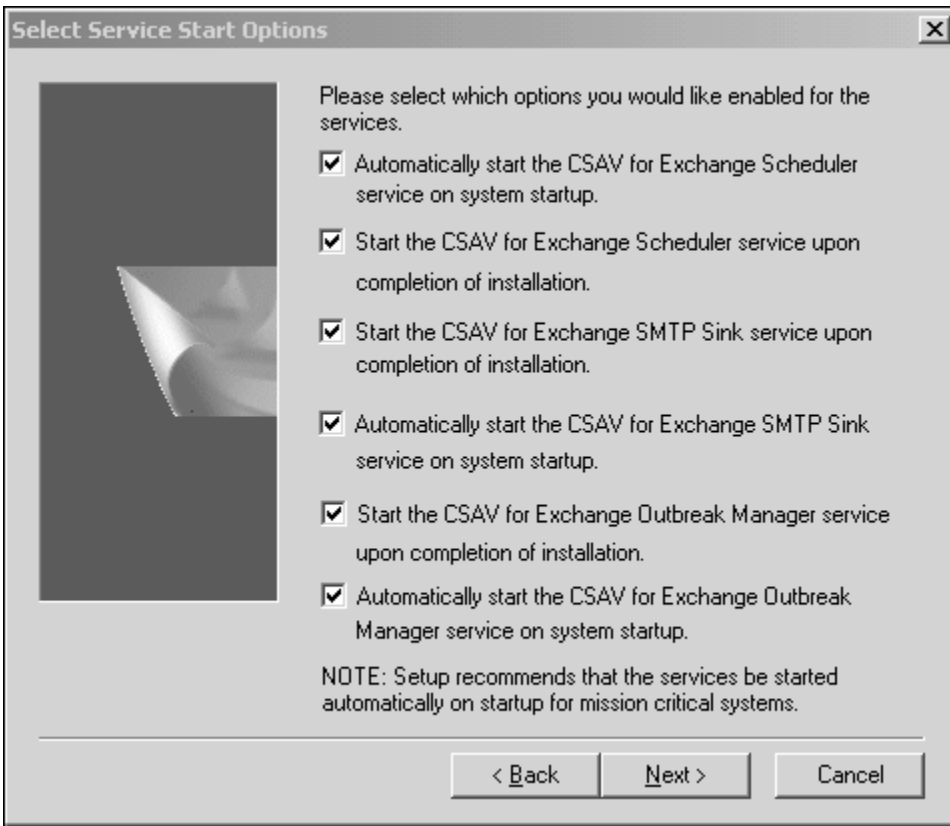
Select Service Start Options

×

Please select which options you would like enabled for the services.

☑ Automatically start the CSAV for Exchange Scheduler service on system startup.

☑ Start the CSAV for Exchange Scheduler service upon completion of installation.

☑ Start the CSAV for Exchange SMTP Sink service upon completion of installation.

☑ Automatically start the CSAV for Exchange SMTP Sink service on system startup.

☑ Start the CSAV for Exchange Outbreak Manager service upon completion of installation.

☑ Automatically start the CSAV for Exchange Outbreak Manager service on system startup.

NOTE: Setup recommends that the services be started automatically on startup for mission critical systems.

< Back

Next >

Cancel